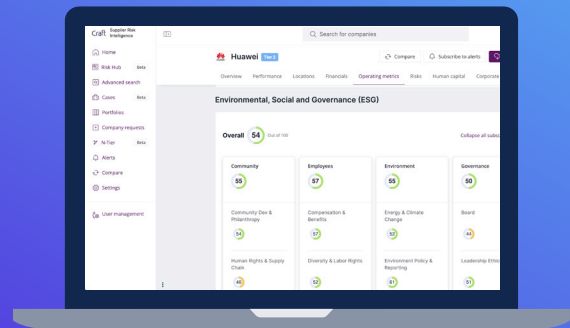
Craft Supplier Risk Intelligence

Home
Risk Hub Beta
Advanced search
Cases Beta
Portfolios
Company requests
N-Tier Beta
Alerts
Compare
Settings
User management

Search for companies

Huawei Tier 1
Compare
Subscribe to alerts

Overview Performance Locations Financials Operating metrics Risks Human capital Corporate

Environmental, Social and Governance (ESG)

Overall 54 Out of 100
Collapse all subc

Community 55
Employees 57
Environment 55
Governance 50

Community Dev & Philanthropy 54
Compensation & Benefits 57
Energy & Climate Change 52
Board 44

Human Rights & Supply Chain 46
Diversity & Labor Rights 52
Environment Policy & Reporting 61
Leadership Ethic 51